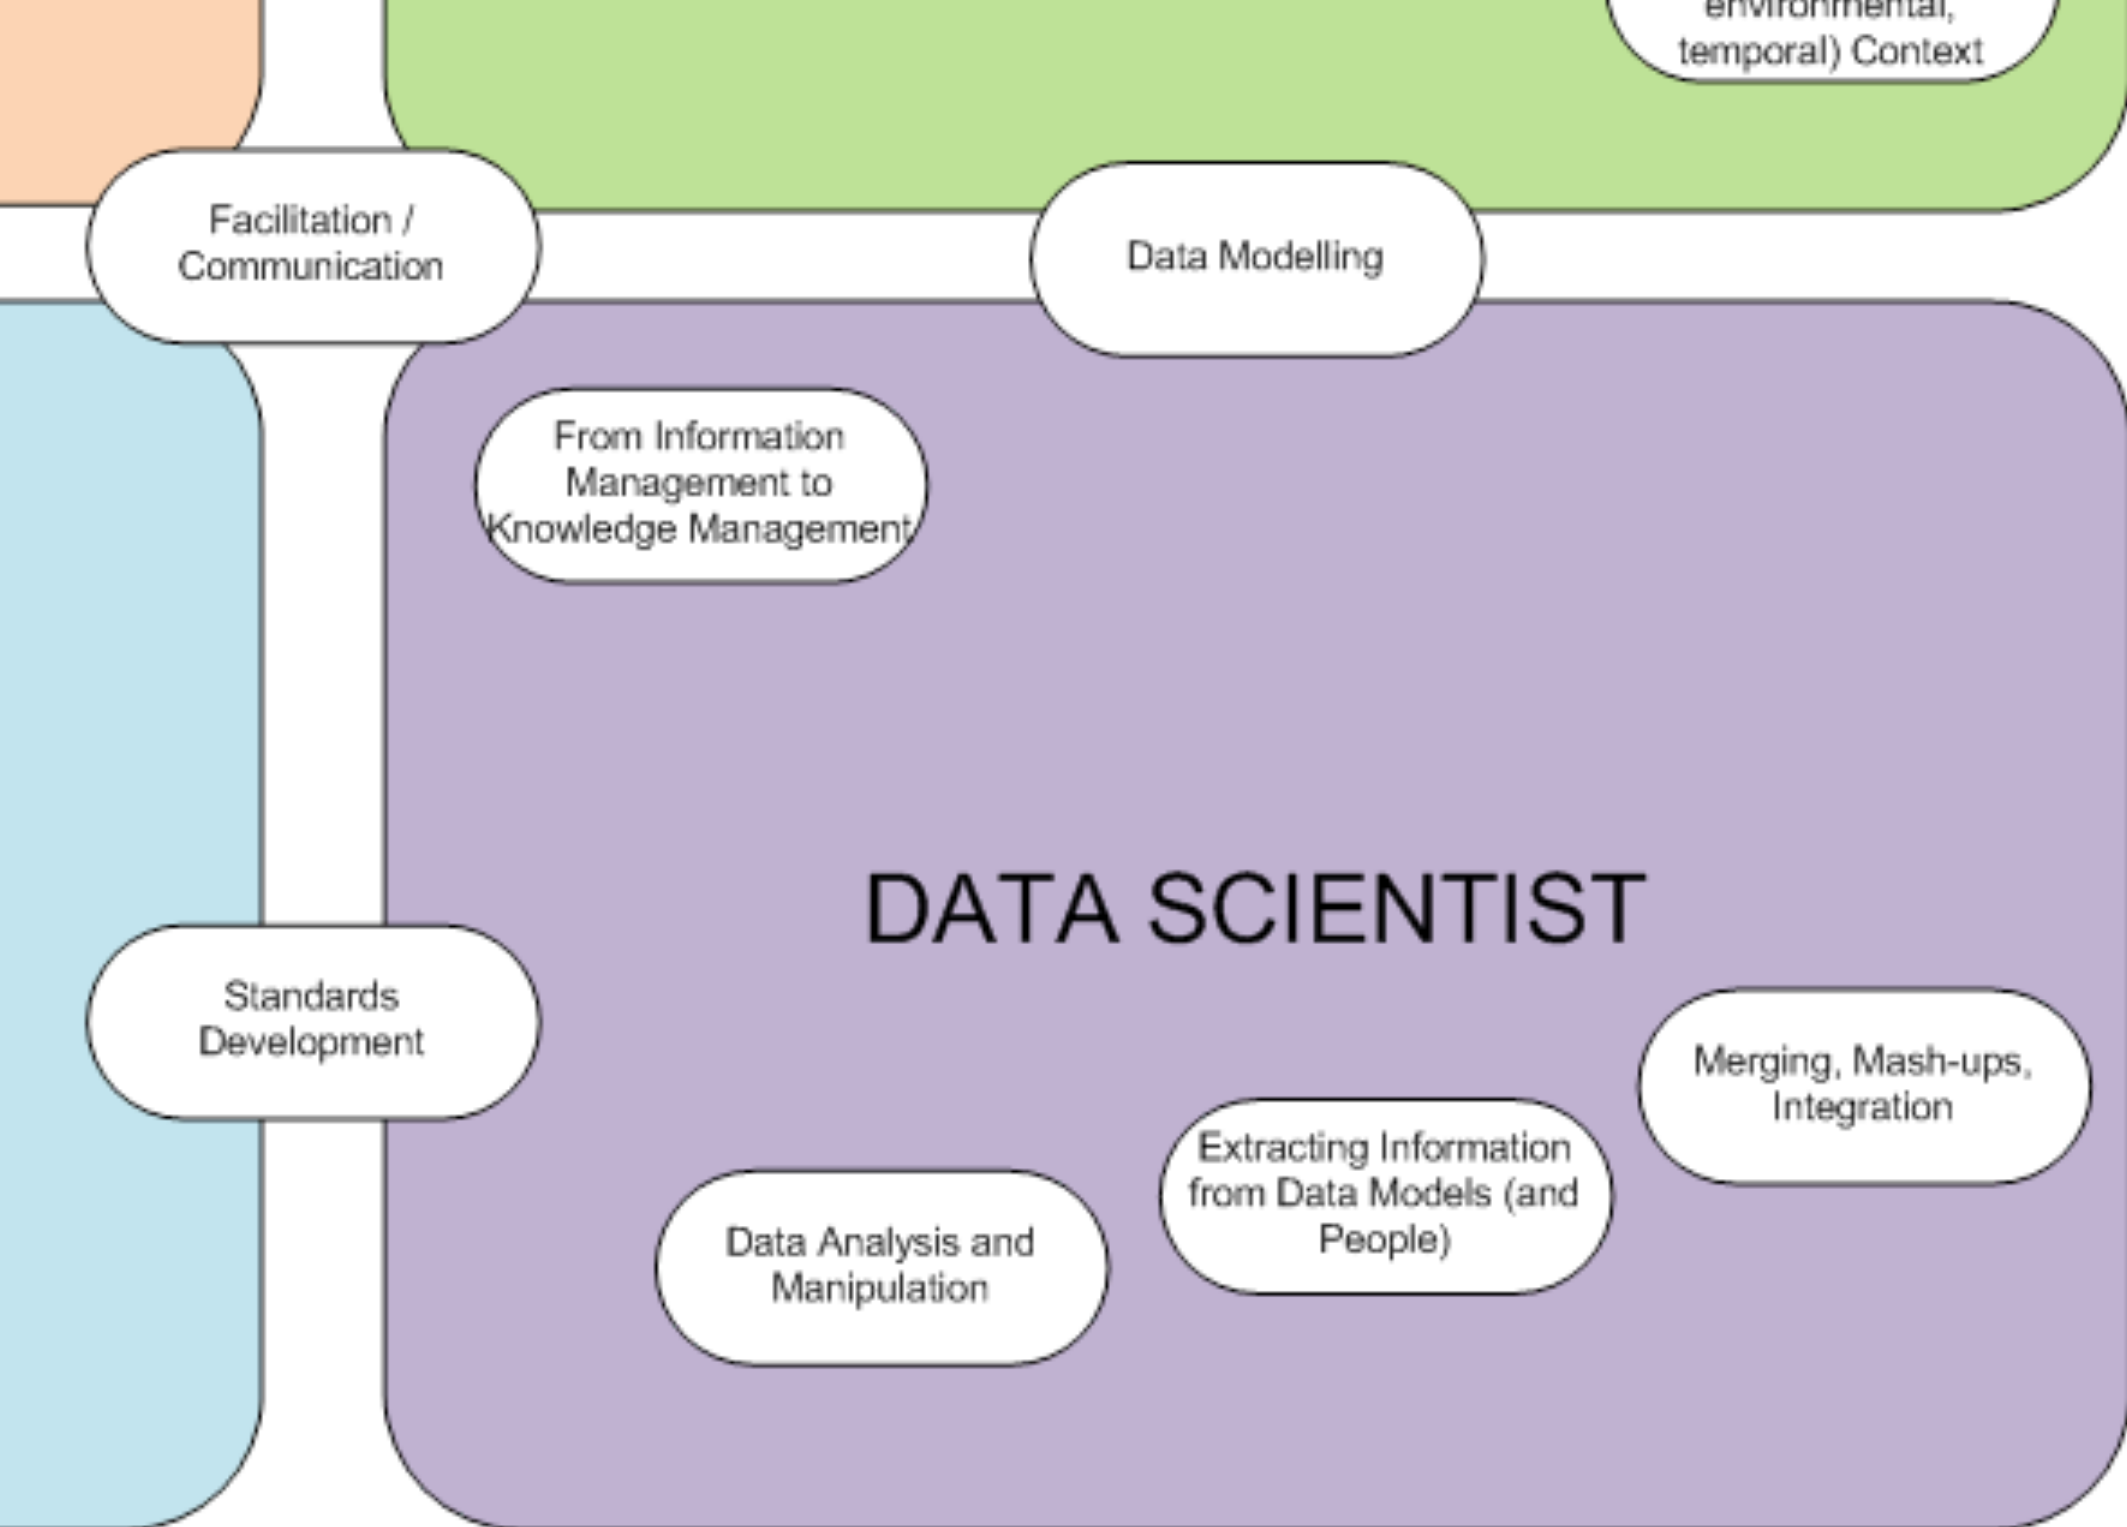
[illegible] environmental, temporal) Context

Facilitation / Communication

Data Modelling

From Information Management to Knowledge Management

DATA SCIENTIST

Standards Development

Merging, Mash-ups, Integration

Extracting Information from Data Models (and People)

Data Analysis and Manipulation